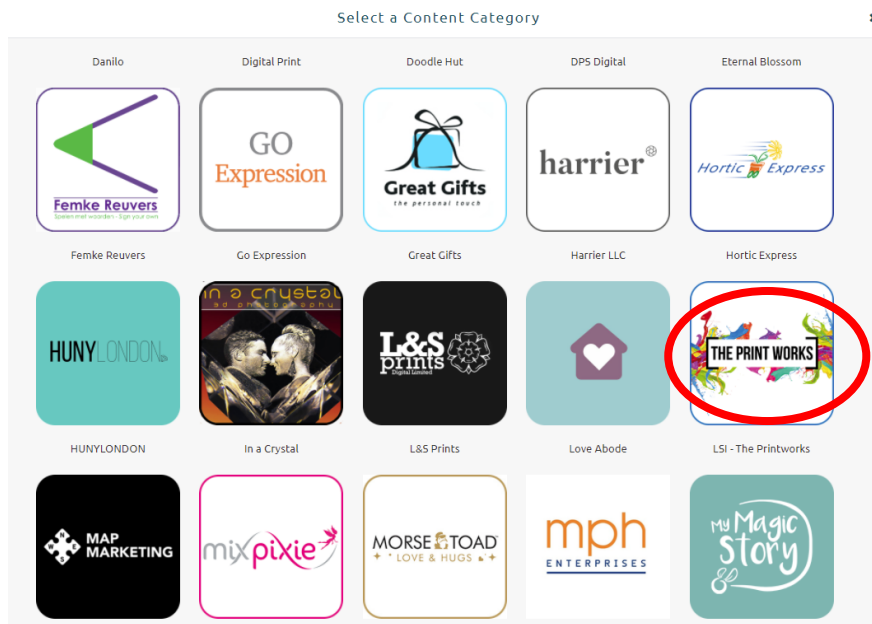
Select a Content Category

Danilo

Digital Print

Doodle Hut

DPS Digital

Eternal Blossom

Femke Reuvers
Spelen met woorden - Sign your own

GO Expression

Great Gifts
the personal touch

harrier

Hortic Express

Femke Reuvers

Go Expression

Great Gifts

Harrier LLC

Hortic Express

HUNYLONDON

in a crystal
3d photography

L&S prints
Digital Limited

THE PRINT WORKS

HUNYLONDON

In a Crystal

L&S Prints

Love Abode

LSI - The Printworks

MAP MARKETING

mixpixie

MORSE TOAD
LOVE & HUGS

mph
ENTERPRISES

My Magic Story